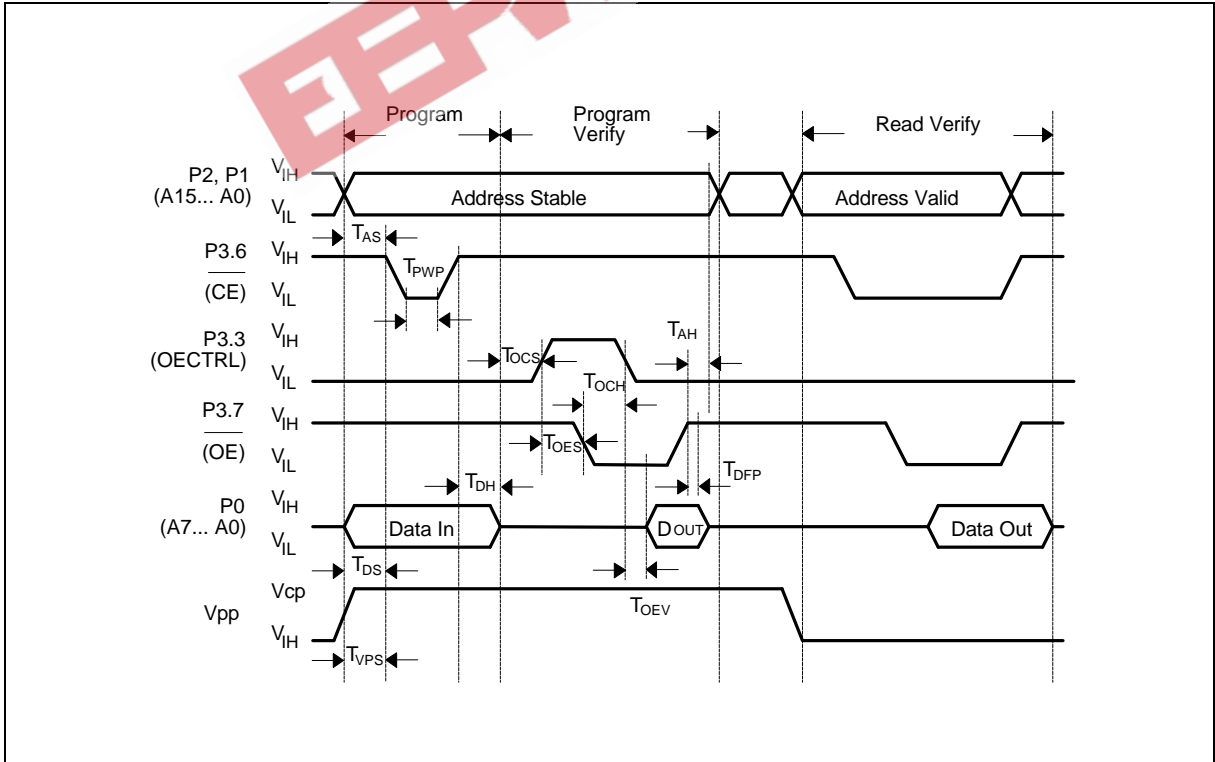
Program

Program Verify

Read Verify

P2, P1 (A15... A0)

$V_{IH}$

$V_{IL}$

Address Stable

Address Valid

$T_{AS}$

P3.6 $\overline{(CE)}$

$V_{IH}$

$V_{IL}$

$T_{PWP}$

P3.3 (OECTRL)

$V_{IH}$

$V_{IL}$

$T_{AH}$

$T_{OCS}$

$T_{OCH}$

P3.7 $\overline{(OE)}$

$V_{IH}$

$V_{IL}$

$T_{OES}$

$T_{DFP}$

$T_{DH}$

P0 (A7... A0)

$V_{IH}$

$V_{IL}$

Data In

$D_{OUT}$

Data Out

$T_{DS}$

$T_{OEV}$

Vpp

Vcp

$V_{IH}$

$T_{VPS}$